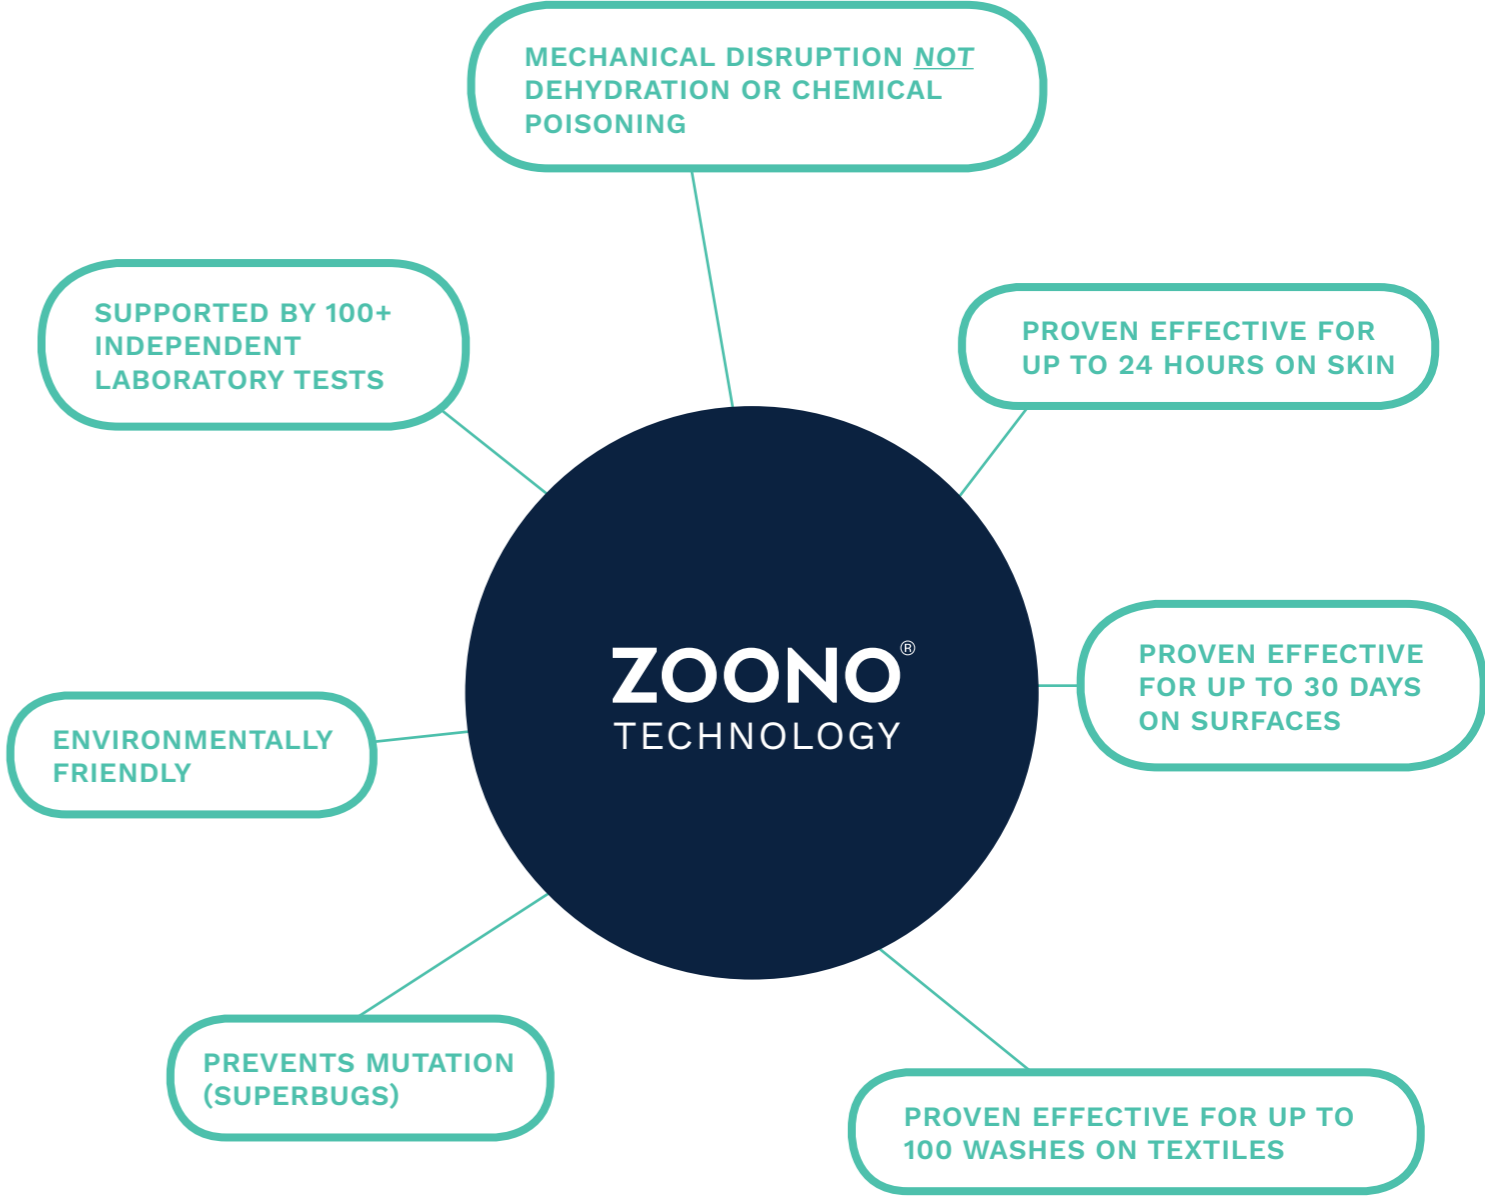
MECHANICAL DISRUPTION NOT DEHYDRATION OR CHEMICAL POISONING

SUPPORTED BY 100+ INDEPENDENT LABORATORY TESTS

PROVEN EFFECTIVE FOR UP TO 24 HOURS ON SKIN

ZOONO®
TECHNOLOGY

PROVEN EFFECTIVE FOR UP TO 30 DAYS ON SURFACES

ENVIRONMENTALLY FRIENDLY

PREVENTS MUTATION (SUPERBUGS)

PROVEN EFFECTIVE FOR UP TO 100 WASHES ON TEXTILES